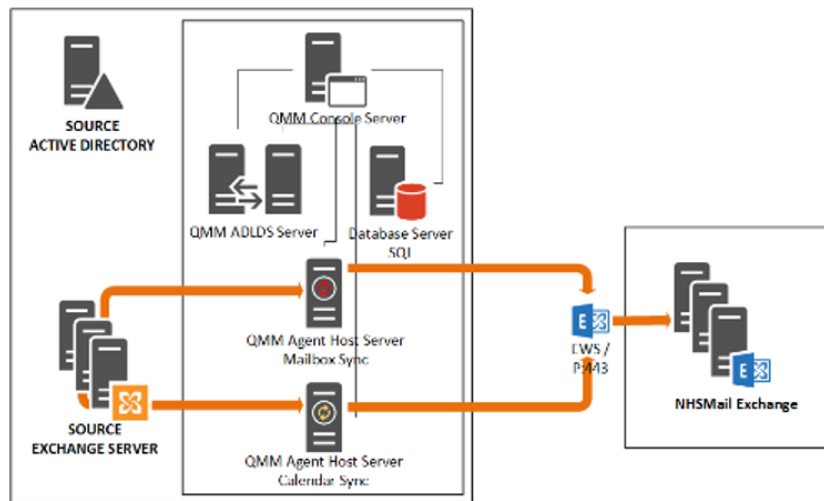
SOURCE
ACTIVE DIRECTORY

QMM Console Server

QMM ADLDS Server

Database Server
SQL

SOURCE
EXCHANGE SERVER

QMM Agent Host Server
Mailbox Sync

QMM Agent Host Server
Calendar Sync

EWS /
P443

NHSMail Exchange